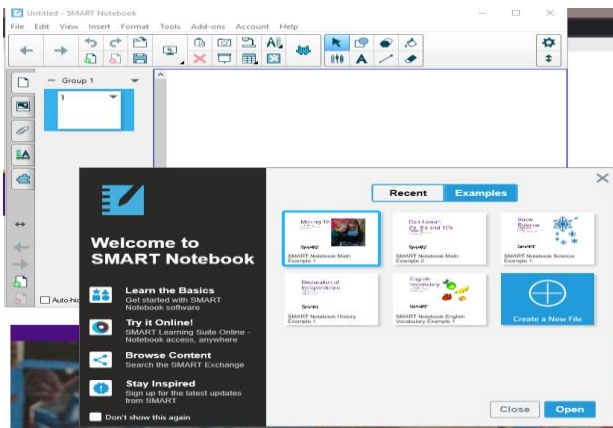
Untitled - SMART Notebook

File Edit View Insert Format Tools Add-ons Account Help

Group 1

1

Auto-hi

Welcome to SMART Notebook

Learn the Basics
Get started with SMART Notebook software

Try it Online!
SMART Learning Suite Online - Notebook access, anywhere

Browse Content
Search the SMART Exchange

Stay Inspired
Sign up for the latest updates from SMART

Don't show this again

Recent Examples

Moving to

SMART

SMART Notebook Math Example 1

Goal Lesson: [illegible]

SMART

SMART Notebook Math Example 2

Snow Science

SMART

SMART Notebook Science Example 1

Declaration of Independence

SMART

SMART Notebook History Example 1

English Vocabulary

SMART

SMART Notebook English Vocabulary Example 1

Create a New File

Close Open